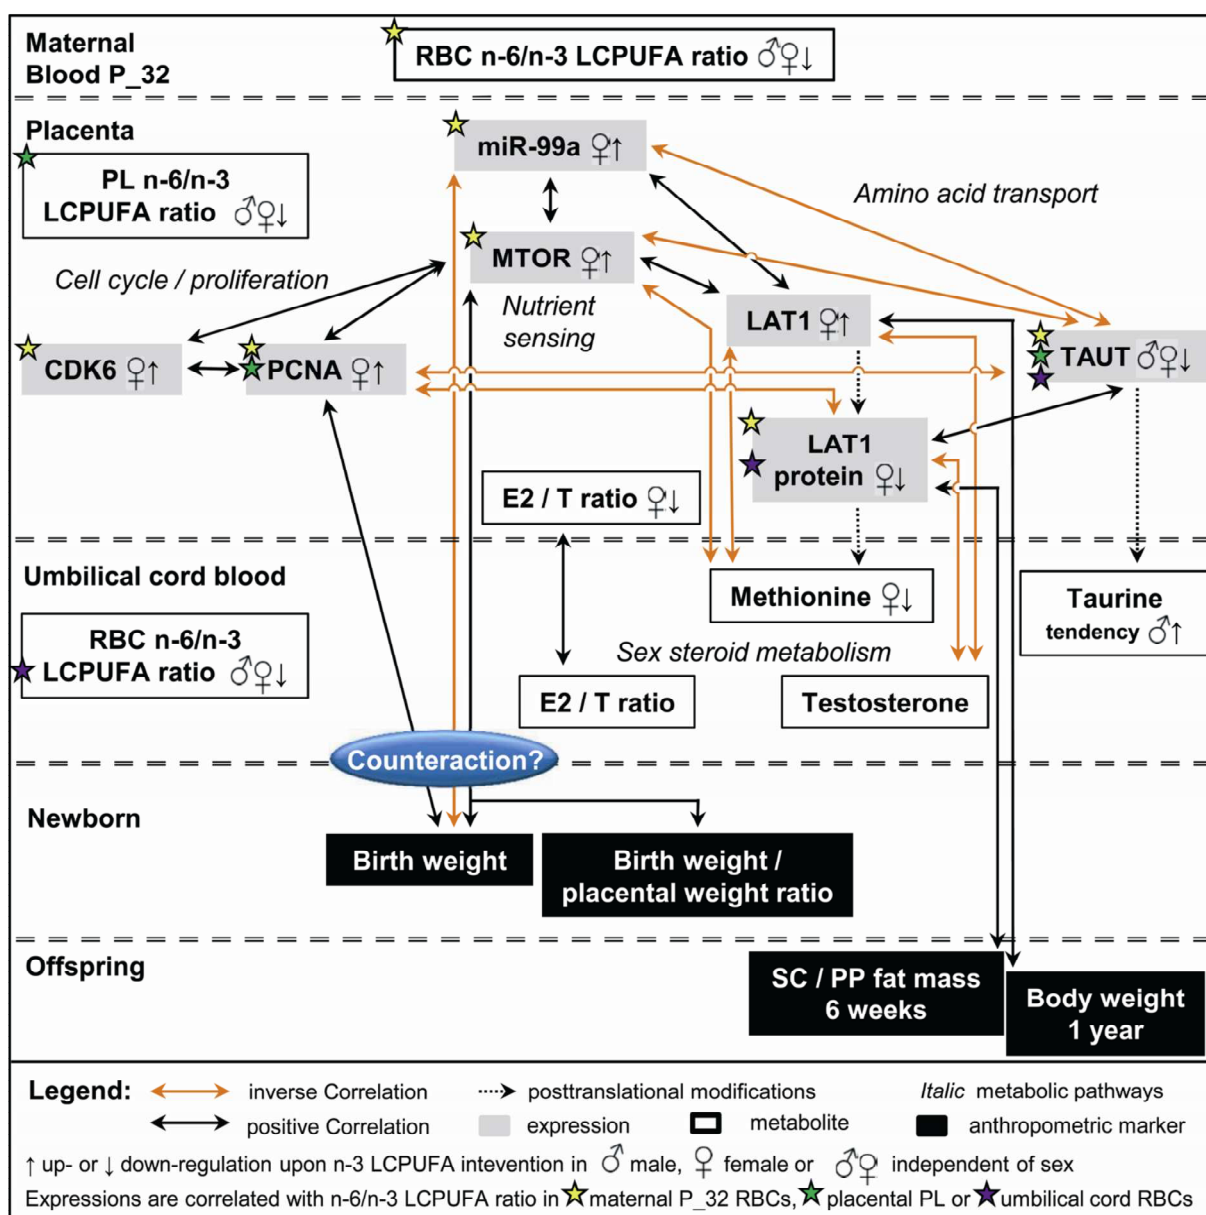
Maternal Blood P_32

RBC n-6/n-3 LCPUFA ratio ♂♀↓

Placenta

PL n-6/n-3 LCPUFA ratio ♂♀↓

miR-99a ♀↑

Amino acid transport

MTOR ♀↑

Cell cycle / proliferation

Nutrient sensing

LAT1 ♀↑

CDK6 ♀↑

PCNA ♀↑

TAUT ♂♀↓

LAT1 protein ♀↓

E2 / T ratio ♀↓

Umbilical cord blood

Methionine ♀↓

Taurine tendency ♂↑

RBC n-6/n-3 LCPUFA ratio ♂♀↓

Sex steroid metabolism

E2 / T ratio

Testosterone

Counteraction?

Newborn

Birth weight

Birth weight / placental weight ratio

Offspring

SC / PP fat mass 6 weeks

Body weight 1 year

Legend: inverse Correlation posttranslational modifications *Italic* metabolic pathways
positive Correlation expression metabolite anthropometric marker
↑ up- or ↓ down-regulation upon n-3 LCPUFA intevention in ♂ male, ♀ female or ♂♀ independent of sex
Expressions are correlated with n-6/n-3 LCPUFA ratio in maternal P_32 RBCs, placental PL or umbilical cord RBCs